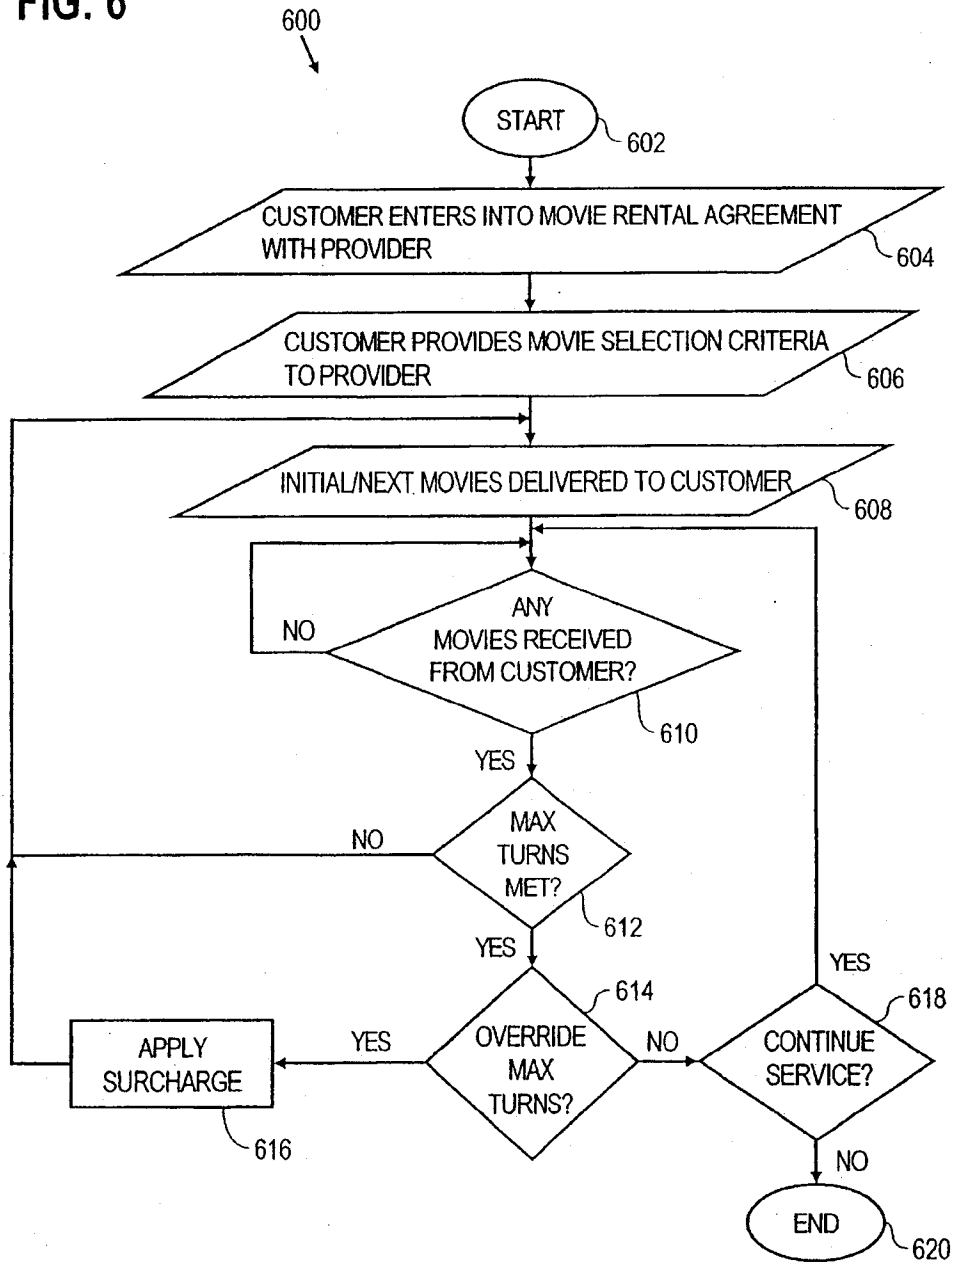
FIG. 6

600

START 602

CUSTOMER ENTERS INTO MOVIE RENTAL AGREEMENT WITH PROVIDER 604

CUSTOMER PROVIDES MOVIE SELECTION CRITERIA TO PROVIDER 606

INITIAL/NEXT MOVIES DELIVERED TO CUSTOMER 608

NO

ANY MOVIES RECEIVED FROM CUSTOMER? 610

YES

NO

MAX TURNS MET? 612

YES

YES

614

OVERRIDE MAX TURNS?

NO

618

CONTINUE SERVICE?

YES

APPLY SURCHARGE

616

NO

END 620